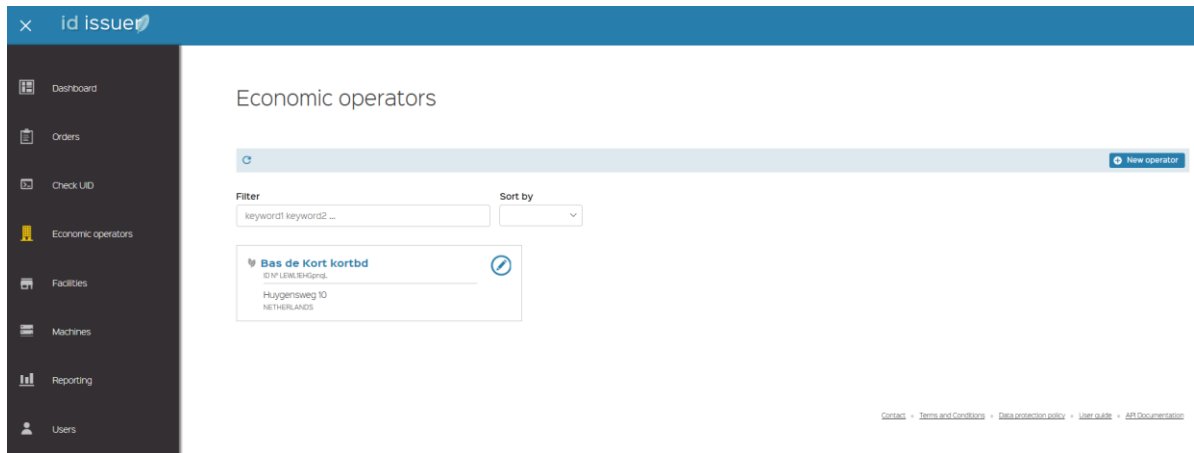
id issue

Dashboard

Orders

Check UID

Economic operators

Facilities

Machines

Reporting

Users

Economic operators

New operator

Filter

keyword1 keyword2 ...

Sort by

Bas de Kort kortbd

ID N° LEWL1EHGpnqL

Huygensweg 10

NETHERLANDS

Contact • Terms and Conditions • Data protection policy • User guide • API Documentation